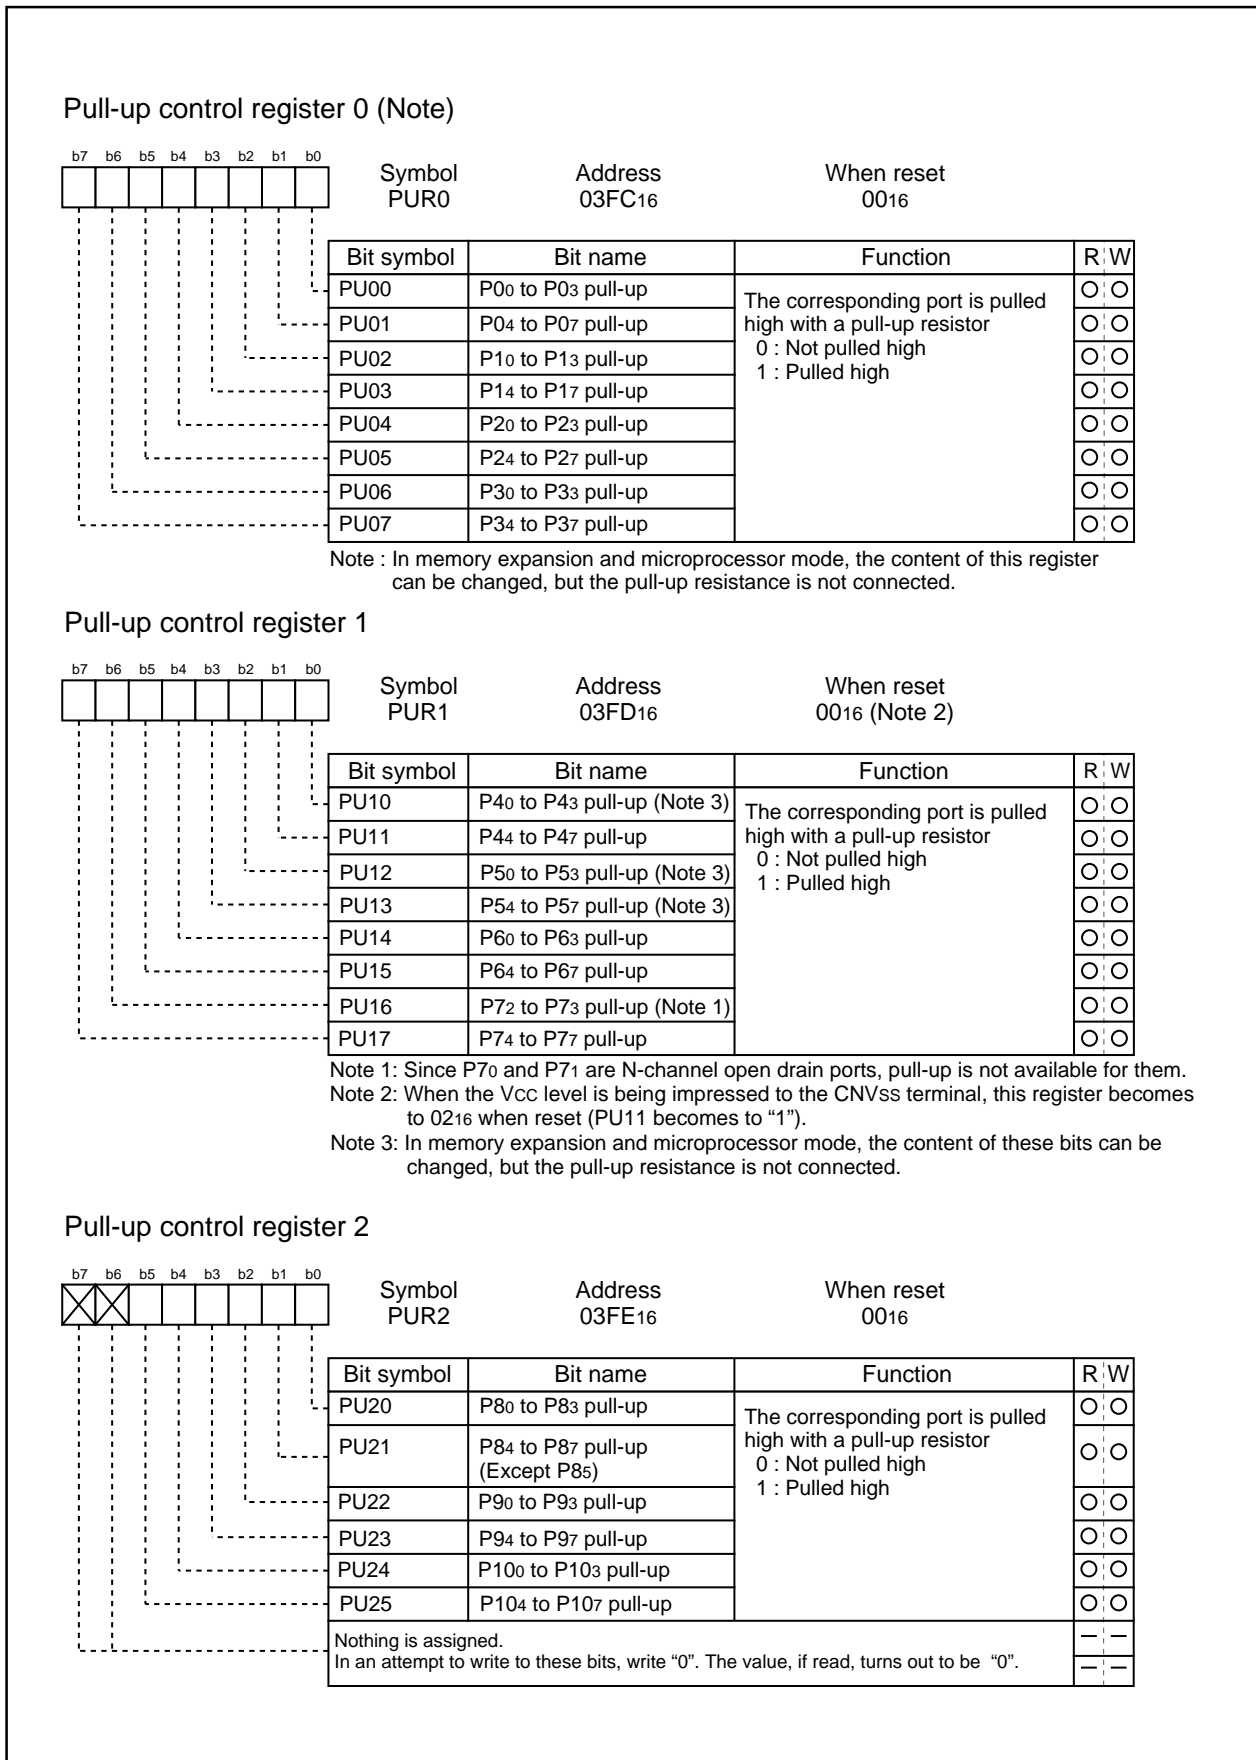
Pull-up control register 0 (Note)

b7 b6 b5 b4 b3 b2 b1 b0

Symbol PUR0 Address 03FC$_{16}$ When reset 00$_{16}$

| Bit symbol | Bit name | Function | R | W |
|---|---|---|---|---|
| PU00 | P0$_0$ to P0$_3$ pull-up | The corresponding port is pulled high with a pull-up resistor 0 : Not pulled high 1 : Pulled high | O | O |
| PU01 | P0$_4$ to P0$_7$ pull-up | | O | O |
| PU02 | P1$_0$ to P1$_3$ pull-up | | O | O |
| PU03 | P1$_4$ to P1$_7$ pull-up | | O | O |
| PU04 | P2$_0$ to P2$_3$ pull-up | | O | O |
| PU05 | P2$_4$ to P2$_7$ pull-up | | O | O |
| PU06 | P3$_0$ to P3$_3$ pull-up | | O | O |
| PU07 | P3$_4$ to P3$_7$ pull-up | | O | O |

Note : In memory expansion and microprocessor mode, the content of this register can be changed, but the pull-up resistance is not connected.

Pull-up control register 1

b7 b6 b5 b4 b3 b2 b1 b0

Symbol PUR1 Address 03FD$_{16}$ When reset 00$_{16}$ (Note 2)

| Bit symbol | Bit name | Function | R | W |
|---|---|---|---|---|
| PU10 | P4$_0$ to P4$_3$ pull-up (Note 3) | The corresponding port is pulled high with a pull-up resistor 0 : Not pulled high 1 : Pulled high | O | O |
| PU11 | P4$_4$ to P4$_7$ pull-up | | O | O |
| PU12 | P5$_0$ to P5$_3$ pull-up (Note 3) | | O | O |
| PU13 | P5$_4$ to P5$_7$ pull-up (Note 3) | | O | O |
| PU14 | P6$_0$ to P6$_3$ pull-up | | O | O |
| PU15 | P6$_4$ to P6$_7$ pull-up | | O | O |
| PU16 | P7$_2$ to P7$_3$ pull-up (Note 1) | | O | O |
| PU17 | P7$_4$ to P7$_7$ pull-up | | O | O |

Note 1: Since P7$_0$ and P7$_1$ are N-channel open drain ports, pull-up is not available for them.
Note 2: When the V$_{CC}$ level is being impressed to the CNV$_{SS}$ terminal, this register becomes to 02$_{16}$ when reset (PU11 becomes to "1").
Note 3: In memory expansion and microprocessor mode, the content of these bits can be changed, but the pull-up resistance is not connected.

Pull-up control register 2

b7 b6 b5 b4 b3 b2 b1 b0

Symbol PUR2 Address 03FE$_{16}$ When reset 00$_{16}$

| Bit symbol | Bit name | Function | R | W |
|---|---|---|---|---|
| PU20 | P8$_0$ to P8$_3$ pull-up | The corresponding port is pulled high with a pull-up resistor 0 : Not pulled high 1 : Pulled high | O | O |
| PU21 | P8$_4$ to P8$_7$ pull-up (Except P8$_5$) | | O | O |
| PU22 | P9$_0$ to P9$_3$ pull-up | | O | O |
| PU23 | P9$_4$ to P9$_7$ pull-up | | O | O |
| PU24 | P10$_0$ to P10$_3$ pull-up | | O | O |
| PU25 | P10$_4$ to P10$_7$ pull-up | | O | O |
| Nothing is assigned. In an attempt to write to these bits, write "0". The value, if read, turns out to be "0". | | | — | — |